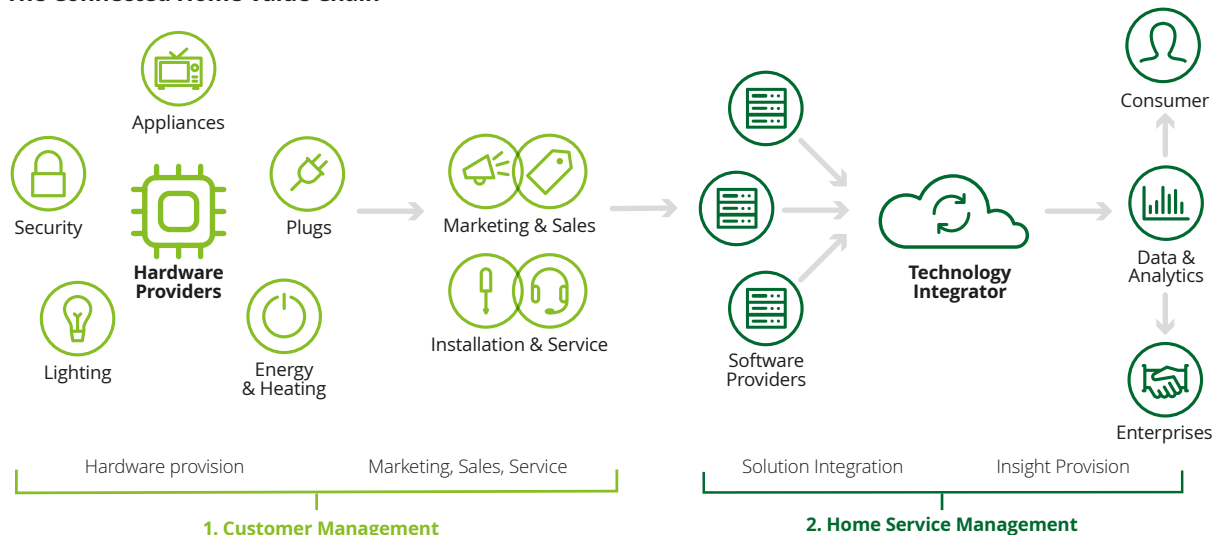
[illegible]

Appliances

Security

Hardware Providers

Plugs

Lighting

Energy & Heating

Marketing & Sales

Installation & Service

Software Providers

Technology Integrator

Consumer

Data & Analytics

Enterprises

Hardware provision

Marketing, Sales, Service

1. Customer Management

Solution Integration

Insight Provision

2. Home Service Management